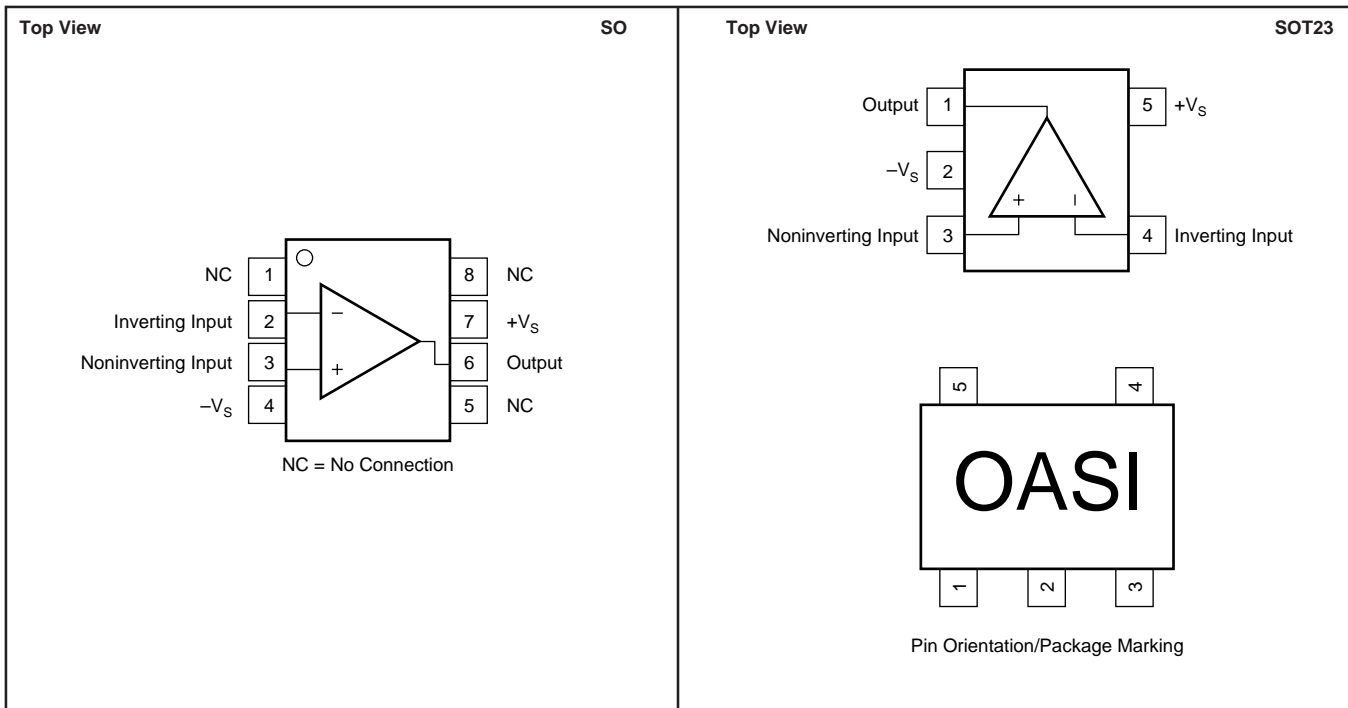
Top View SO

NC 1
Inverting Input 2
Noninverting Input 3
$-V_S$ 4
8 NC
7 $+V_S$
6 Output
5 NC
$-$
$+$

NC = No Connection

Top View SOT23

Output 1
$-V_S$ 2
Noninverting Input 3
5 $+V_S$
4 Inverting Input
$+$
$-$

5 4
OASI
1 2 3

Pin Orientation/Package Marking